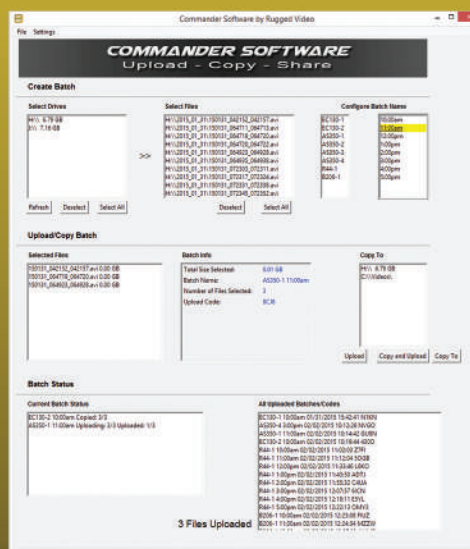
Commander Software by Rugged Video

File Settings

COMMANDER SOFTWARE
Upload - Copy - Share

Create Batch

Select Drives

H:\ 6.79 GB
I:\ 7.18 GB

Refresh Deselect Select All

>>

Select Files

H:\2015_01_31\150131_042152_042157.avi
H:\2015_01_31\150131_064711_064713.avi
H:\2015_01_31\150131_064718_064720.avi
H:\2015_01_31\150131_064720_064722.avi
H:\2015_01_31\150131_064923_064928.avi
H:\2015_01_31\150131_064935_064939.avi
H:\2015_01_31\150131_072300_072311.avi
H:\2015_01_31\150131_072317_072324.avi
H:\2015_01_31\150131_072331_072338.avi
H:\2015_01_31\150131_072348_072353.avi

Deselect Select All

Configure Batch Name

EC100-1
EC100-2
AS200-1
AS350-2
AS350-3
AS350-4
R44-1
B206-1

10:00am
11:00am
12:00pm
1:00pm
2:00pm
3:00pm
4:00pm
5:00pm

Upload/Copy Batch

Selected Files

150131_042152_042157.avi 0.00 GB
150131_064718_064720.avi 0.00 GB
150131_064923_064928.avi 0.00 GB

Batch Info

Total Size Selected: 0.01 GB
Batch Name: AS350-1 11:00am
Number of Files Selected: 3
Upload Code: 8C8I

Copy To

H:\ 6.79 GB
C:\Videos\

Upload Copy and Upload Copy To

Batch Status

Current Batch Status

EC100-2 10:00am Copied: 3/3
AS350-1 11:00am Uploading: 3/3 Uploaded: 1/3

All Uploaded Batches/Codes

EC100-1 10:00am 01/31/2015 15:42:41 N1KN
AS350-4 3:00pm 02/02/2015 10:12:26 NVGQ
AS350-1 11:00am 02/02/2015 10:14:42 8UBN
EC100-2 10:00am 02/02/2015 10:19:44 4I0O
R44-1 10:00am 02/02/2015 11:02:03 Z7FI
R44-1 11:00am 02/02/2015 11:12:04 5OGB
R44-1 12:00pm 02/02/2015 11:33:46 L6KD
R44-1 1:00pm 02/02/2015 11:45:59 A0YJ
R44-1 2:00pm 02/02/2015 11:55:32 C4UA
R44-1 3:00pm 02/02/2015 12:07:37 6ICN
R44-1 4:00pm 02/02/2015 12:18:11 E5YL
R44-1 5:00pm 02/02/2015 12:20:13 OMV3
B206-1 10:00am 02/02/2015 12:23:08 PIJZ
B206-1 11:00am 02/02/2015 12:24:34 M2ZW

3 Files Uploaded